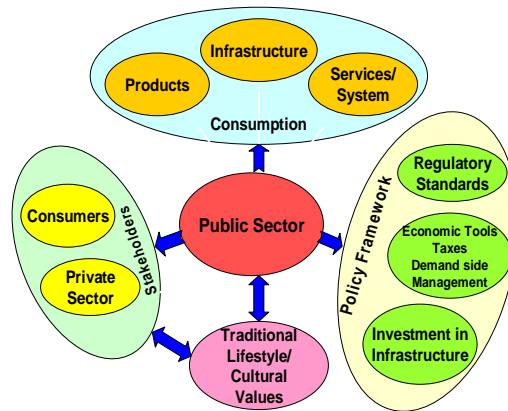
Products

Infrastructure

Services/ System

Consumption

Consumers

Private Sector

Stakeholders

Public Sector

Policy Framework

Regulatory Standards

Economic Tools Taxes Demand side Management

Investment in Infrastructure

Traditional Lifestyle/ Cultural Values